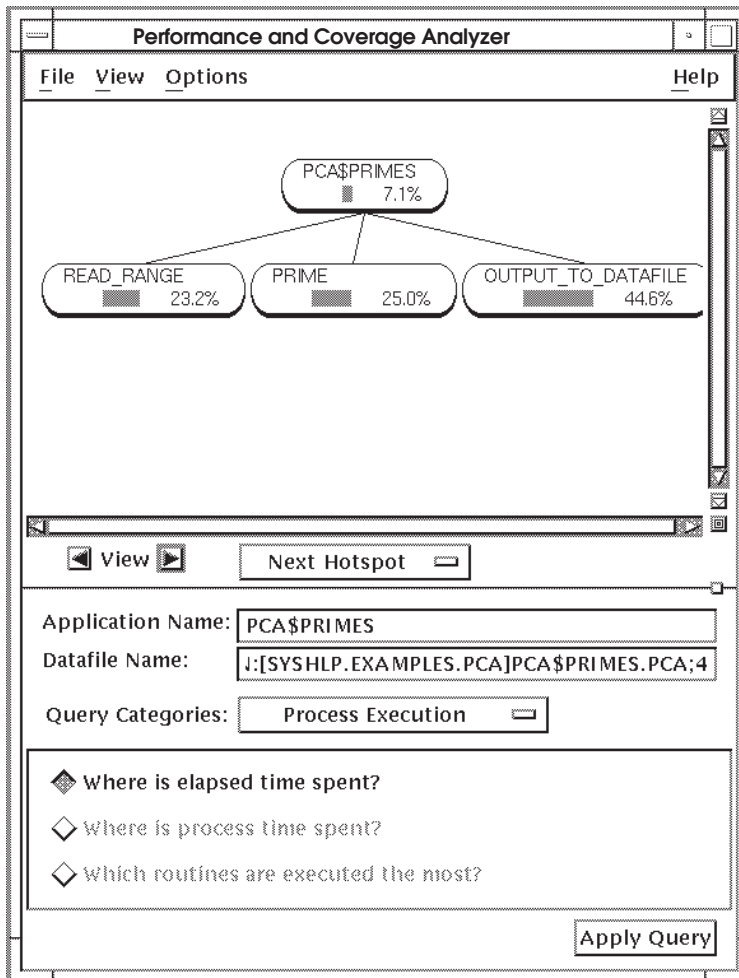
Performance and Coverage Analyzer

File View Options Help

PCA$PRIMES
7.1%

READ_RANGE
23.2%

PRIME
25.0%

OUTPUT_TO_DATAFILE
44.6%

View

Next Hotspot

Application Name: PCA$PRIMES

Datafile Name: ↓:[SYSHLP.EXAMPLES.PCA]PCA$PRIMES.PCA;4

Query Categories: Process Execution

Where is elapsed time spent?

Where is process time spent?

Which routines are executed the most?

Apply Query